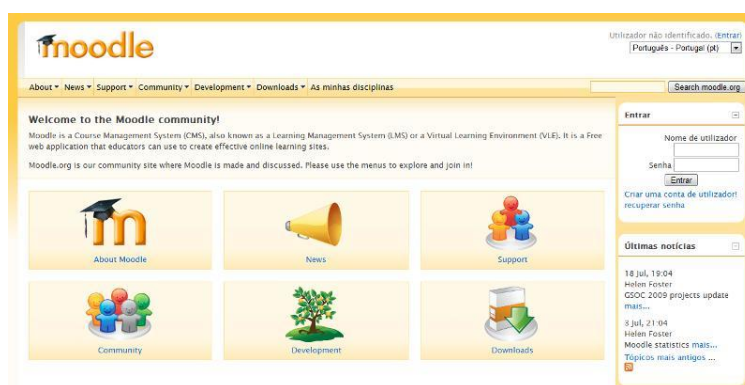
moodle

Utilizador não identificado. (Entrar)
Português - Portugal (pt)

About ▾ News ▾ Support ▾ Community ▾ Development ▾ Downloads ▾ As minhas disciplinas

Search moodle.org

Welcome to the Moodle community!

Moodle is a Course Management System (CMS), also known as a Learning Management System (LMS) or a Virtual Learning Environment (VLE). It is a Free web application that educators can use to create effective online learning sites.

Moodle.org is our community site where Moodle is made and discussed. Please use the menus to explore and join in!

About Moodle

News

Support

Community

Development

Downloads

Entrar

Nome de utilizador

Senha

Entrar

Criar uma conta de utilizador!
recuperar senha

Últimas notícias

18 Jul, 19:04
Helen Foster
GSOC 2009 projects update mais...

3 Jul, 21:04
Helen Foster
Moodle statistics mais...

Tópicos mais antigos ...